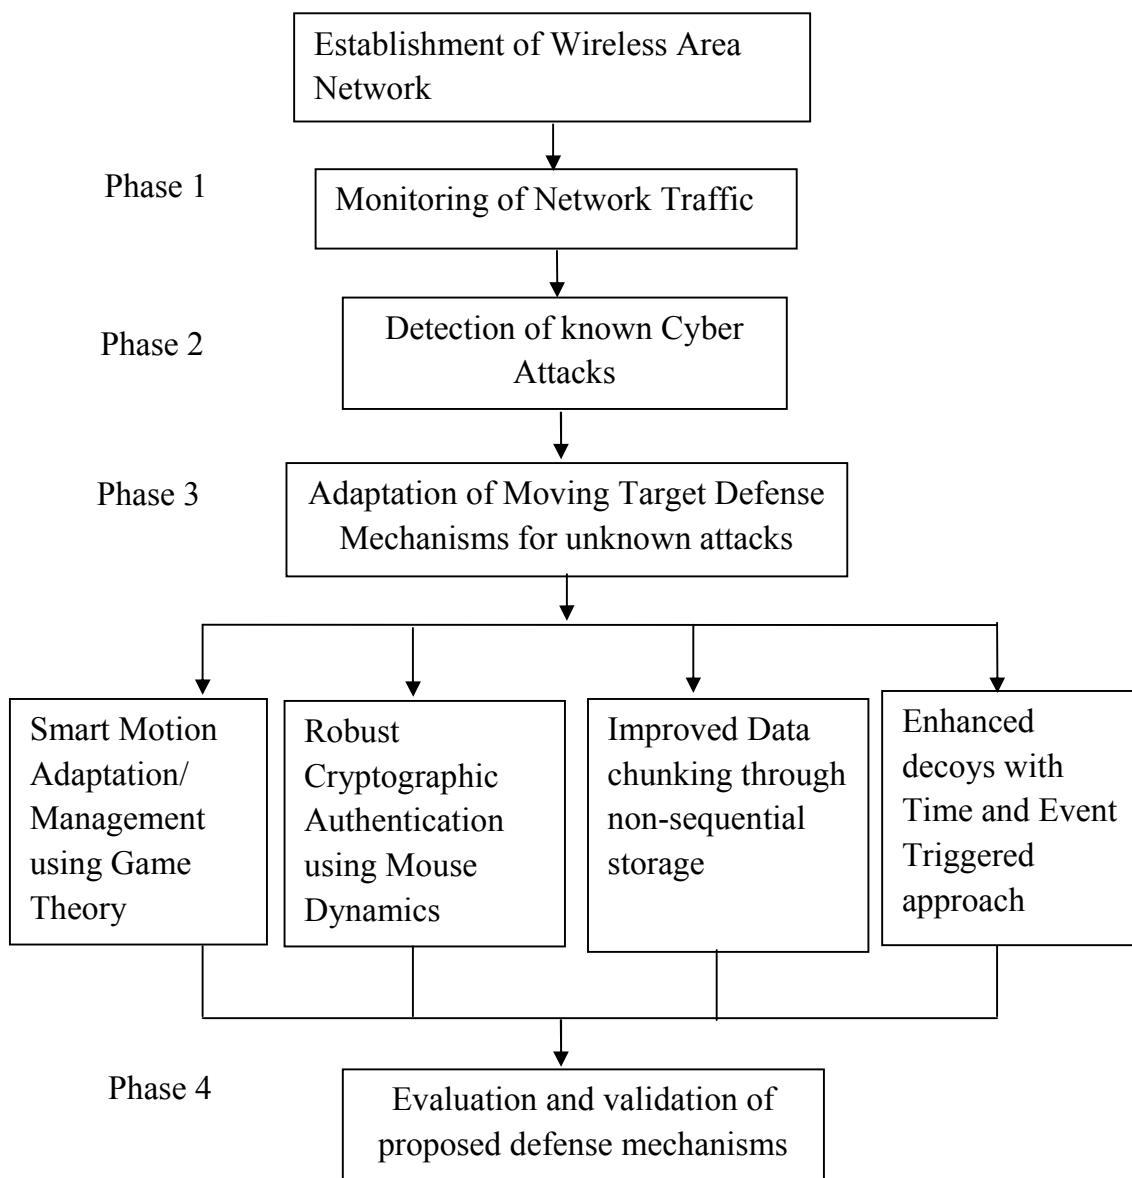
Establishment of Wireless Area Network

Phase 1

Monitoring of Network Traffic

Phase 2

Detection of known Cyber Attacks

Phase 3

Adaptation of Moving Target Defense Mechanisms for unknown attacks

Smart Motion Adaptation/ Management using Game Theory

Robust Cryptographic Authentication using Mouse Dynamics

Improved Data chunking through non-sequential storage

Enhanced decoys with Time and Event Triggered approach

Phase 4

Evaluation and validation of proposed defense mechanisms